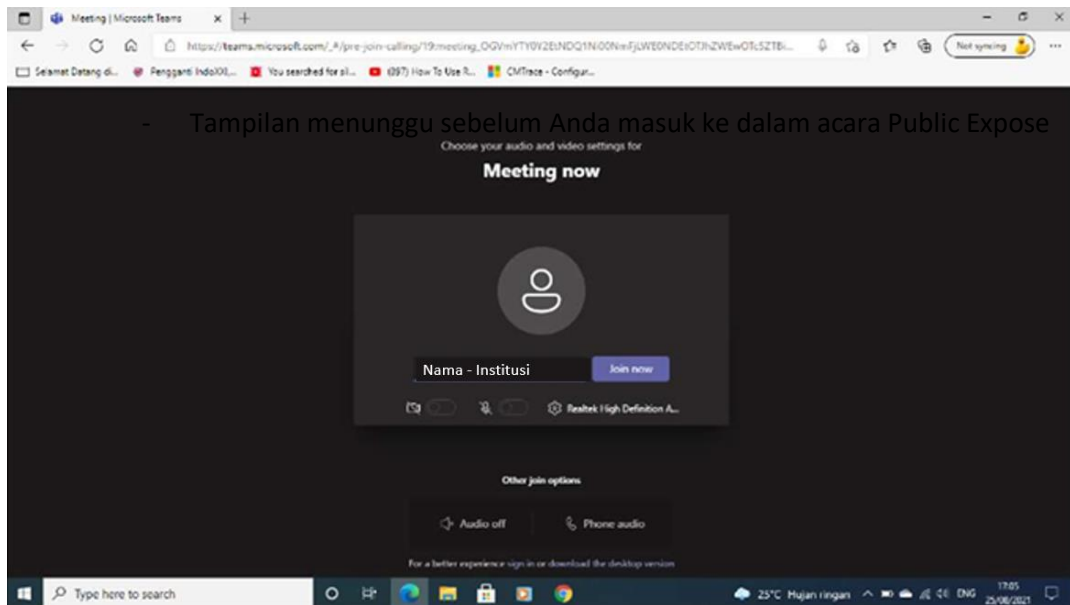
Meeting | Microsoft Teams

https://teams.microsoft.com/_#/pre-join-calling/19:meeting_OGVmYTY0Y2EtNDQ1Ni00NmFjLWE0NDEtOTJhZWEwOTc5ZTBi...

Not syncing

Selamat Datang di... Pengganti IndoXXI... You searched for sl... (997) How To Use R... CMTrace - Configur...

- Tampilan menunggu sebelum Anda masuk ke dalam acara Public Expose

Choose your audio and video settings for

Meeting now

Nama - Institusi

Join now

Realtek High Definition A...

Other join options

Audio off

Phone audio

For a better experience sign in or download the desktop version

Type here to search

25°C Hujan ringan

ENG

17:05
25/08/2021